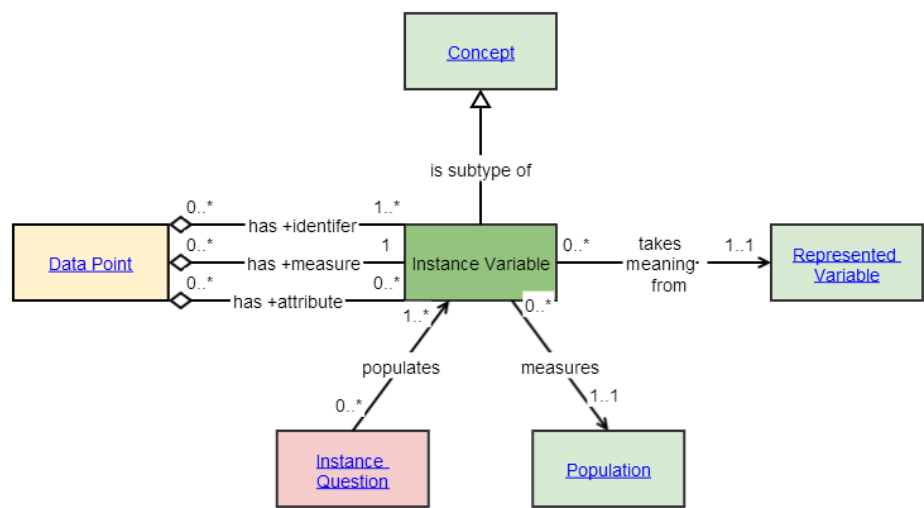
Concept

is subtype of

0..*
has +identifer
1..*

0..*
has +measure
1

0..*
has +attribute
0..*

Data Point

Instance Variable

0..*
takes meaning from
1..1

Represented Variable

1..*
populates
0..*

0..*
measures
1..1

Instance Question

Population